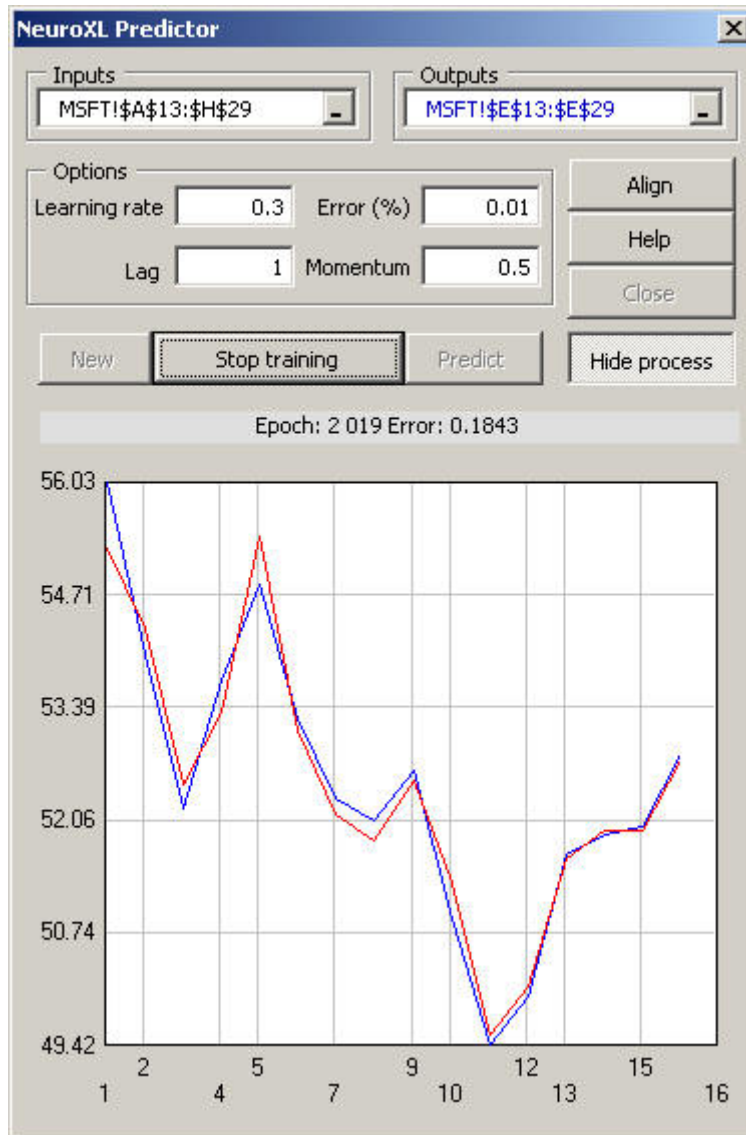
NeuroXL Predictor

Inputs
MSFT!$A$13:$H$29

Outputs
MSFT!$E$13:$E$29

Options
Learning rate 0.3
Error (%) 0.01
Lag 1
Momentum 0.5

Align
Help
Close

New
Stop training
Predict
Hide process

Epoch: 2 019 Error: 0.1843

56.03
54.71
53.39
52.06
50.74
49.42

2
5
9
12
15
1
4
7
10
13
16